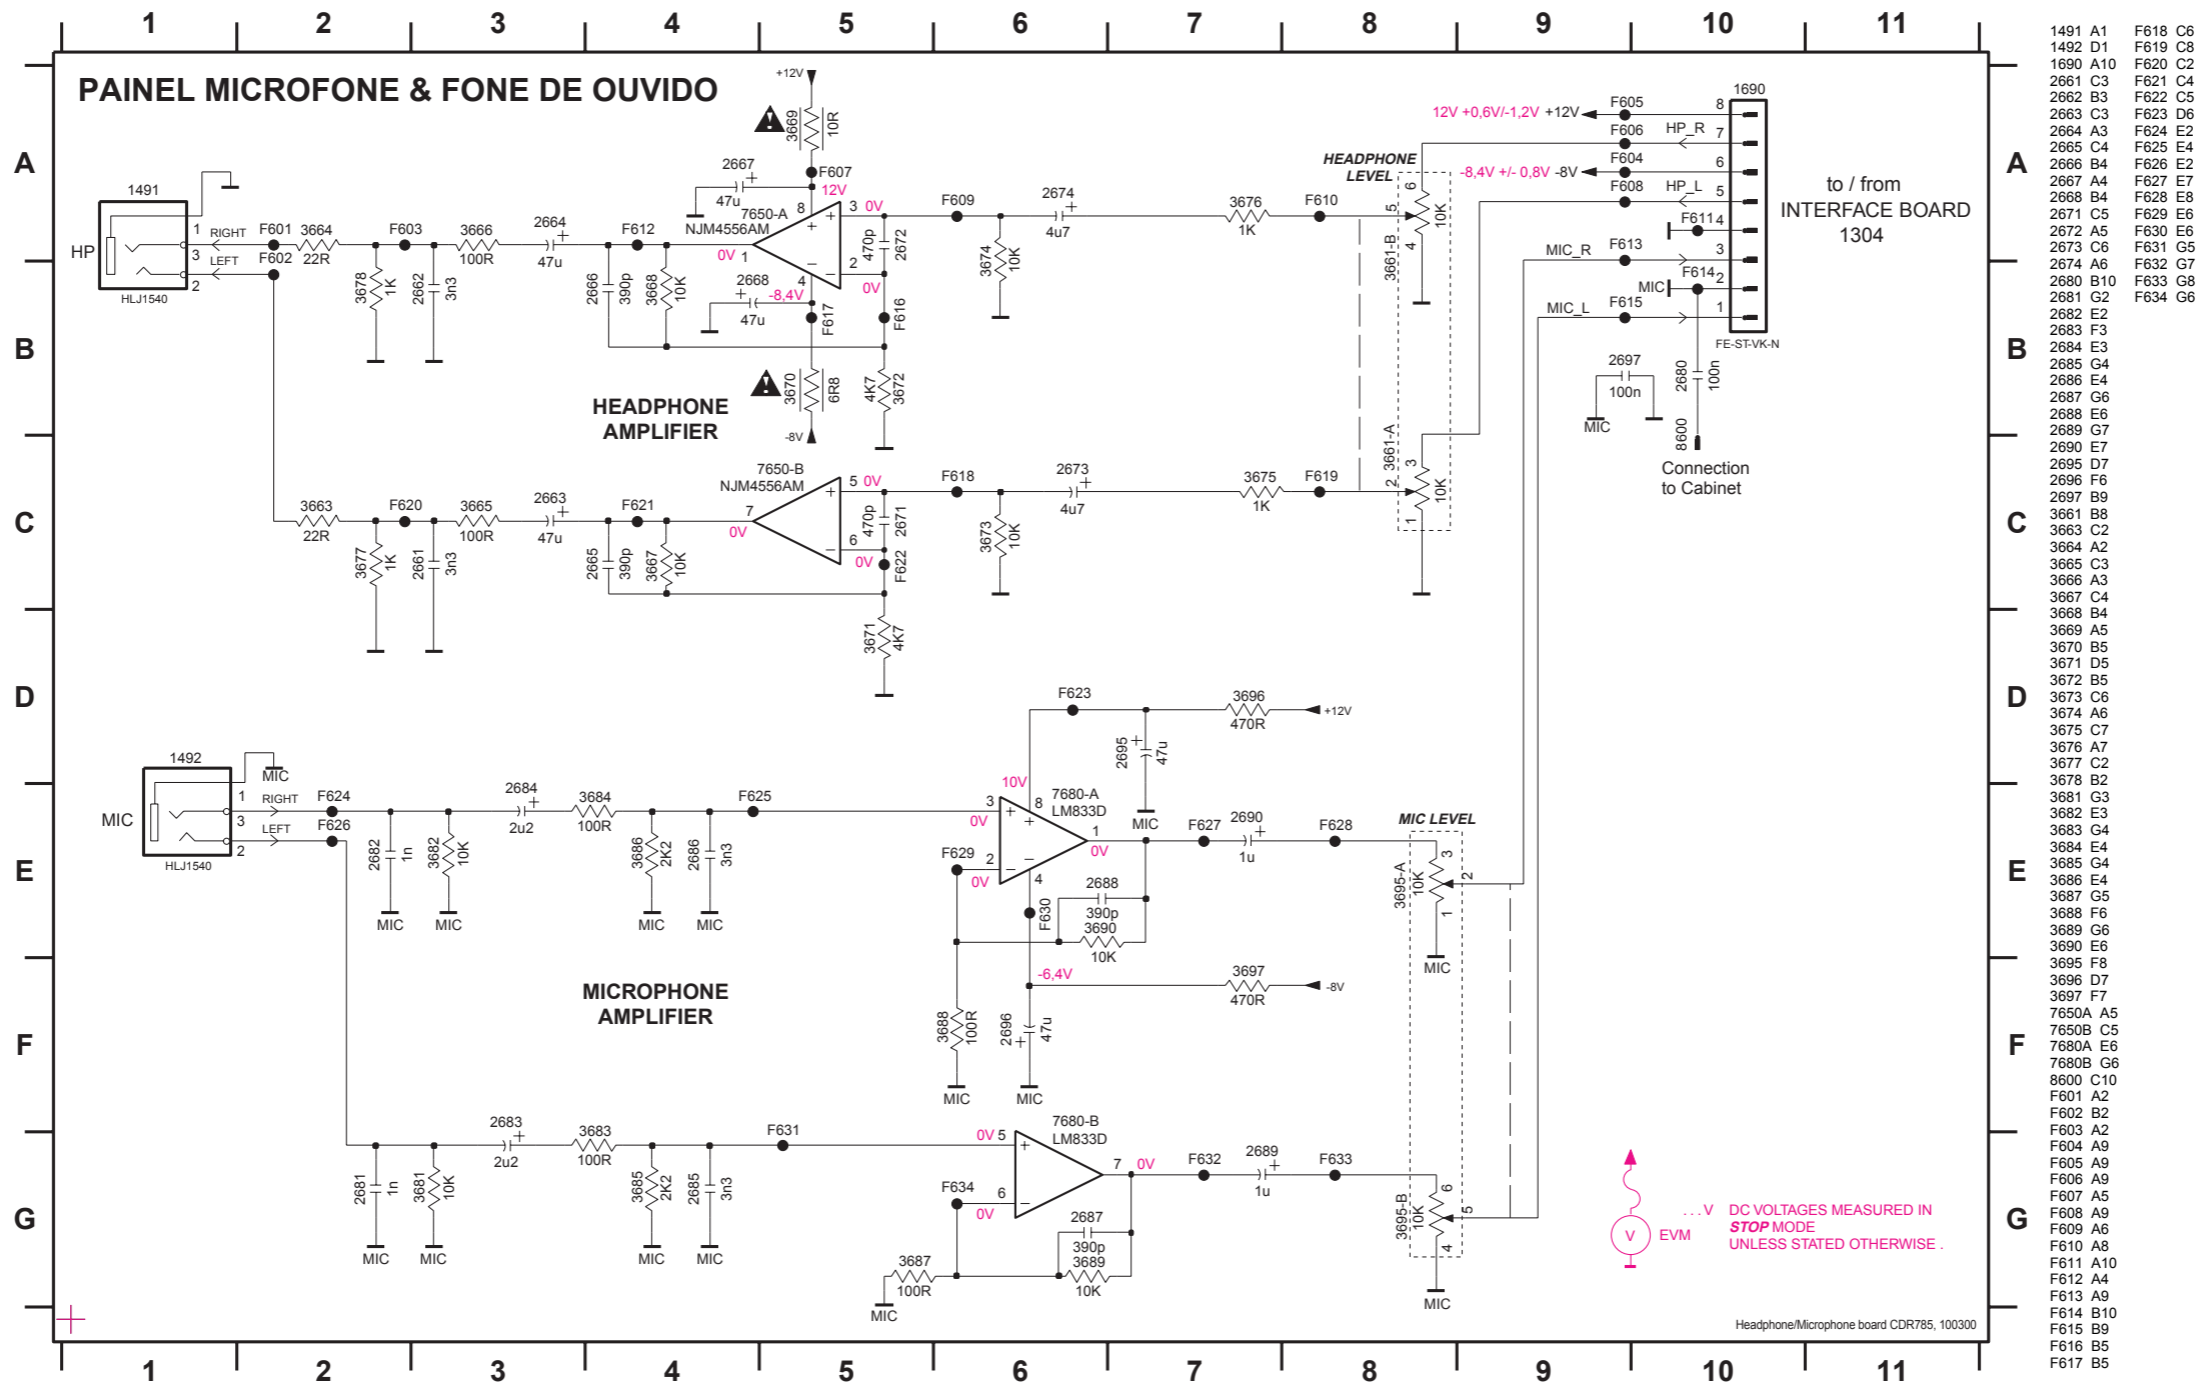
1 2 3 4 5 6 7 8 9 10 11

PAINEL MICROFONE & FONE DE OUVIDO

A B C D E F G

1491
HP
1 RIGHT
3 LEFT
2
HLJ1540
F601 3664 22R
F602
F603 3666 100R
3678 1K
2662 3n3
2664 47u
F612
2666 390p
3668 10K
+12V
3669 10R
F607
12V
2667 47u
7650-A NJM4556AM
8
3 0V
2
0V 1
4
2668 47u -8,4V
F617
470p 2672
0V
F616
3670 6R8
-8V
4K7 3672
HEADPHONE AMPLIFIER
F609
2674 4u7
3674 10K
3676 1K
F610
HEADPHONE LEVEL
3661-B 10K
5 6 4
12V +0,6V/-1,2V +12V
F605
F606 HP_R
-8,4V +/- 0,8V -8V
F604
F608 HP_L
F611
MIC_R F613
MIC F614
MIC_L F615
1690
8 7 6 5 4 3 2 1
FE-ST-VK-N
to / from INTERFACE BOARD 1304
2697 100n
MIC
2680 100n
8600
Connection to Cabinet

3663 22R
F620
3665 100R
3677 1K
2661 3n3
2663 47u
F621
2665 390p
3667 10K
7650-B NJM4556AM
7
0V
5 0V
6
470p 2671
0V
F622
3671 4K7
F618
2673 4u7
3673 10K
3675 1K
F619
3661-A 10K
3 2 1

F623
3696 470R
+12V
2695 47u
MIC
1492
MIC
MIC
1 RIGHT
3 LEFT
2
HLJ1540
F624
F626
2682 1n
3682 10K
MIC MIC
2684 2u2
3684 100R
3686 2K2
2686 3n3
MIC MIC
F625
10V
7680-A LM833D
8
3
0V
2
F629
0V
4
1 0V
F627
2690 1u
F628
MIC LEVEL
3695-A 10K
3 2 1
MIC
2688 390p
F630
3690 10K
-6,4V
3697 470R
-8V
MICROPHONE AMPLIFIER
3688 100R
MIC
2696 47u
MIC

2681 1n
3681 10K
MIC MIC
2683 2u2
3683 100R
3685 2K2
2685 3n3
MIC MIC
F631
7680-B LM833D
0V 5
F634
6
0V
7 0V
F632
2689 1u
F633
2687 390p
3689 10K
3687 100R
MIC
3695-B 10K
6 5 4
MIC
V EVM
. . . V DC VOLTAGES MEASURED IN STOP MODE UNLESS STATED OTHERWISE .
Headphone/Microphone board CDR785, 100300

1491 A1
1492 D1
1690 A10
2661 C3
2662 B3
2663 C3
2664 A3
2665 C4
2666 B4
2667 A4
2668 B4
2671 C5
2672 A5
2673 C6
2674 A6
2680 B10
2681 G2
2682 E2
2683 F3
2684 E3
2685 G4
2686 E4
2687 G6
2688 E6
2689 G7
2690 E7
2695 D7
2696 F6
2697 B9
3661 B8
3663 C2
3664 A2
3665 C3
3666 A3
3667 C4
3668 B4
3669 A5
3670 B5
3671 D5
3672 B5
3673 C6
3674 A6
3675 C7
3676 A7
3677 C2
3678 B2
3681 G3
3682 E3
3683 G4
3684 E4
3685 G4
3686 E4
3687 G5
3688 F6
3689 G6
3690 E6
3695 F8
3696 D7
3697 F7
7650A A5
7650B C5
7680A E6
7680B G6
8600 C10
F601 A2
F602 B2
F603 A2
F604 A9
F605 A9
F606 A9
F607 A5
F608 A9
F609 A6
F610 A8
F611 A10
F612 A4
F613 A9
F614 B10
F615 B9
F616 B5
F617 B5
F618 C6
F619 C8
F620 C2
F621 C4
F622 C5
F623 D6
F624 E2
F625 E4
F626 E2
F627 E7
F628 E8
F629 E6
F630 E6
F631 G5
F632 G7
F633 G8
F634 G6